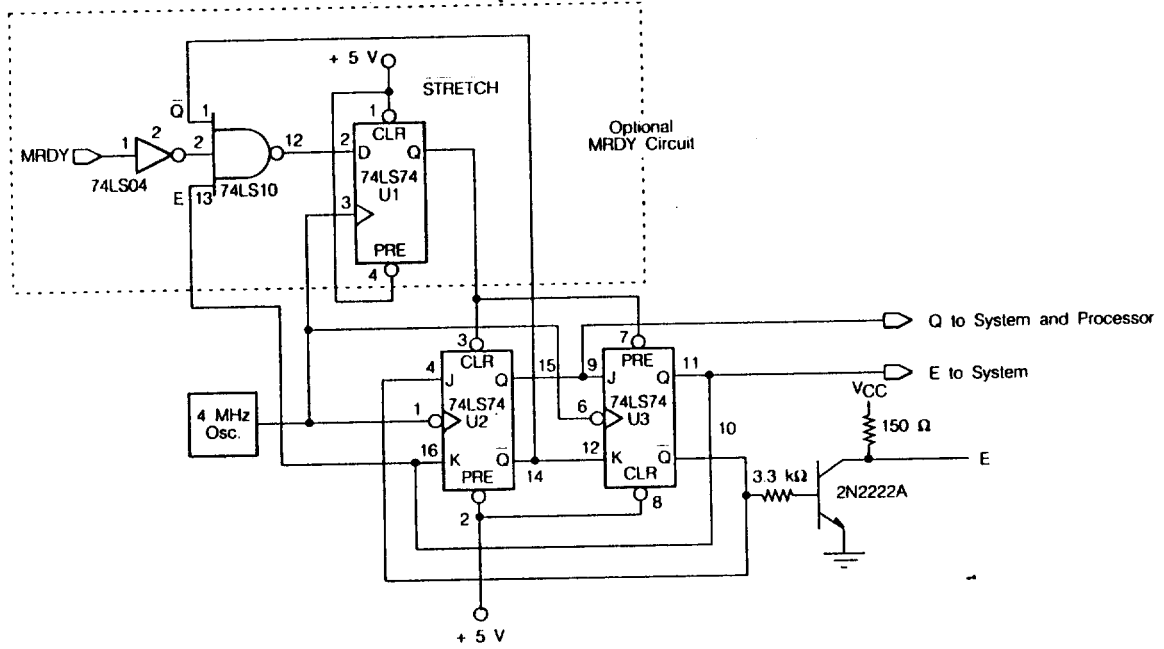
+ 5 V
STRETCH
Optional MRDY Circuit
$\overline{Q}$ 1
MRDY 1 2
74LS04
2
74LS10
E 13
12
1
CLR
2 D Q
74LS74
U1
3
PRE
4
3
CLR
4 J Q
74LS74
1 U2
16 K $\overline{Q}$
PRE
2
15
14
7
PRE
9 J Q
74LS74
6 U3
12 K $\overline{Q}$
CLR
8
11
10
Q to System and Processor
E to System
4 MHz Osc.
$V_{CC}$
150 Ω
3.3 kΩ
2N2222A
E
+ 5 V